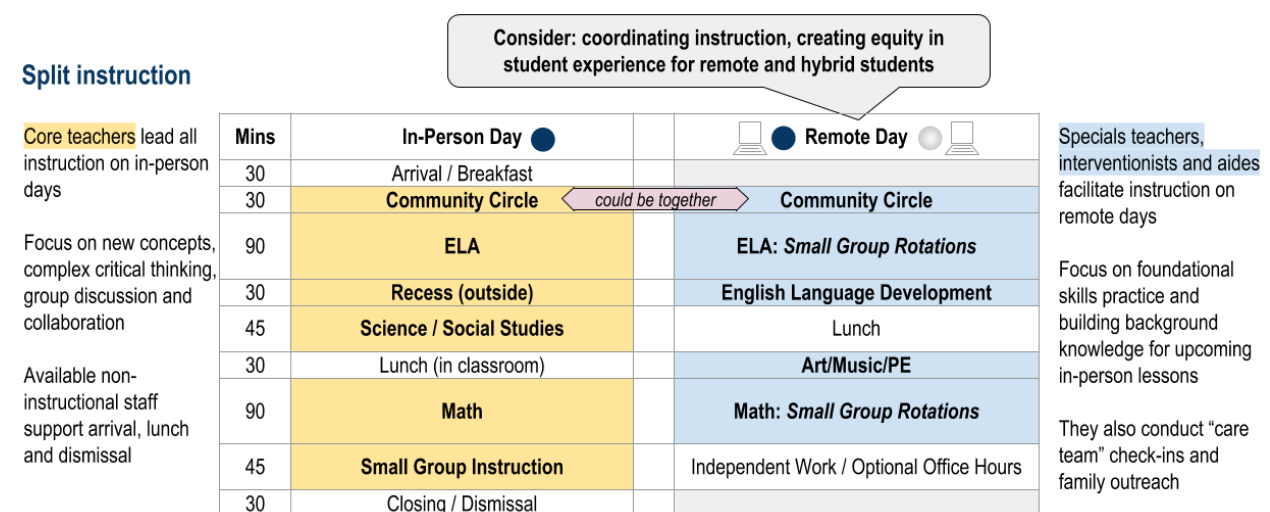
Split instruction

Core teachers lead all instruction on in-person days

Focus on new concepts, complex critical thinking, group discussion and collaboration

Available non-instructional staff support arrival, lunch and dismissal

Consider: coordinating instruction, creating equity in student experience for remote and hybrid students

| Mins | In-Person Day | | Remote Day |
|---|---|---|---|
| 30 | Arrival / Breakfast | | |
| 30 | Community Circle | could be together | Community Circle |
| 90 | ELA | | ELA: *Small Group Rotations* |
| 30 | Recess (outside) | | English Language Development |
| 45 | Science / Social Studies | | Lunch |
| 30 | Lunch (in classroom) | | Art/Music/PE |
| 90 | Math | | Math: *Small Group Rotations* |
| 45 | Small Group Instruction | | Independent Work / Optional Office Hours |
| 30 | Closing / Dismissal | | |

Specials teachers, interventionists and aides facilitate instruction on remote days

Focus on foundational skills practice and building background knowledge for upcoming in-person lessons

They also conduct “care team” check-ins and family outreach